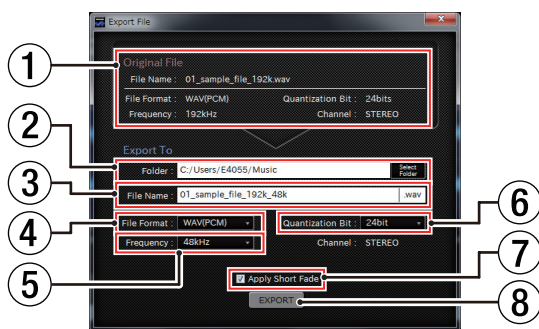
Export File

①

Original File

File Name : 01_sample_file_192k.wav

File Format : WAV(PCM)

Quantization Bit : 24bits

Frequency : 192kHz

Channel : STEREO

②

Export To

Folder : C:/Users/E4055/Music

Select Folder

③

File Name : 01_sample_file_192k_48k

.wav

④

File Format : WAV(PCM)

Quantization Bit : 24bit

⑥

Frequency : 48kHz

Channel : STEREO

⑤

Apply Short Fade

⑦

EXPORT

⑧